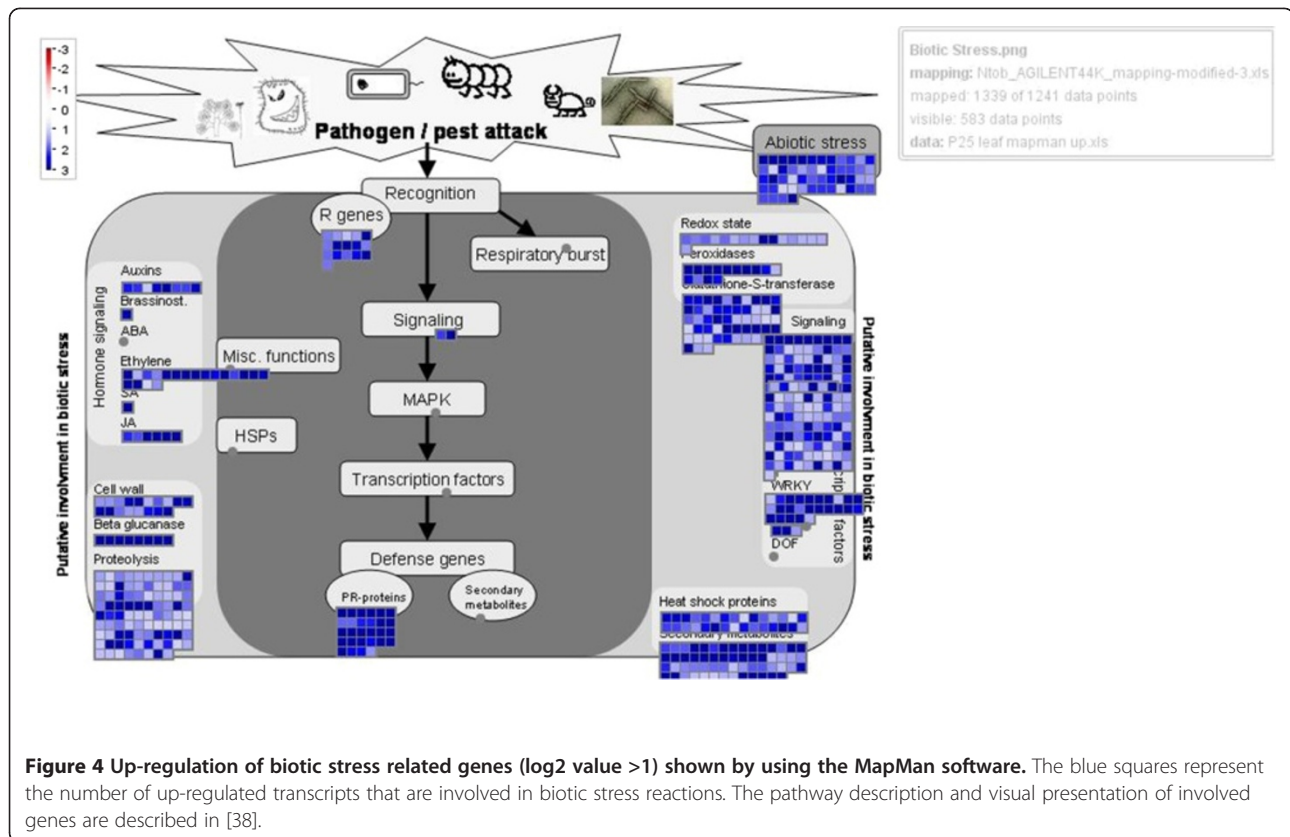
-3
-2
-1
0
1
2
3

Pathogen / pest attack

Biotic Stress.png
mapping: Ntob_AGILENT44K_mapping-modified-3.xls
mapped: 1339 of 1241 data points
visible: 583 data points
data: P25 leaf mapman up.xls

Abiotic stress

Recognition

R genes

Respiratory burst

Redox state
Peroxidases
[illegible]ione-S-transferase

Signaling

Hormone signaling
Auxins
Brassinost.
ABA
Ethylene
SA
JA

Misc. functions

Signaling

MAPK

HSPs

Transcription factors

Putative involvement in biotic stress

Cell wall
Beta glucanase
Proteolysis

Defense genes

PR-proteins

Secondary metabolites

WRKY
DOF
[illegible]
factors

Putative involvement in biotic stress

Heat shock proteins
Secondary metabolites

**Figure 4 Up-regulation of biotic stress related genes (log2 value >1) shown by using the MapMan software.** The blue squares represent the number of up-regulated transcripts that are involved in biotic stress reactions. The pathway description and visual presentation of involved genes are described in [38].